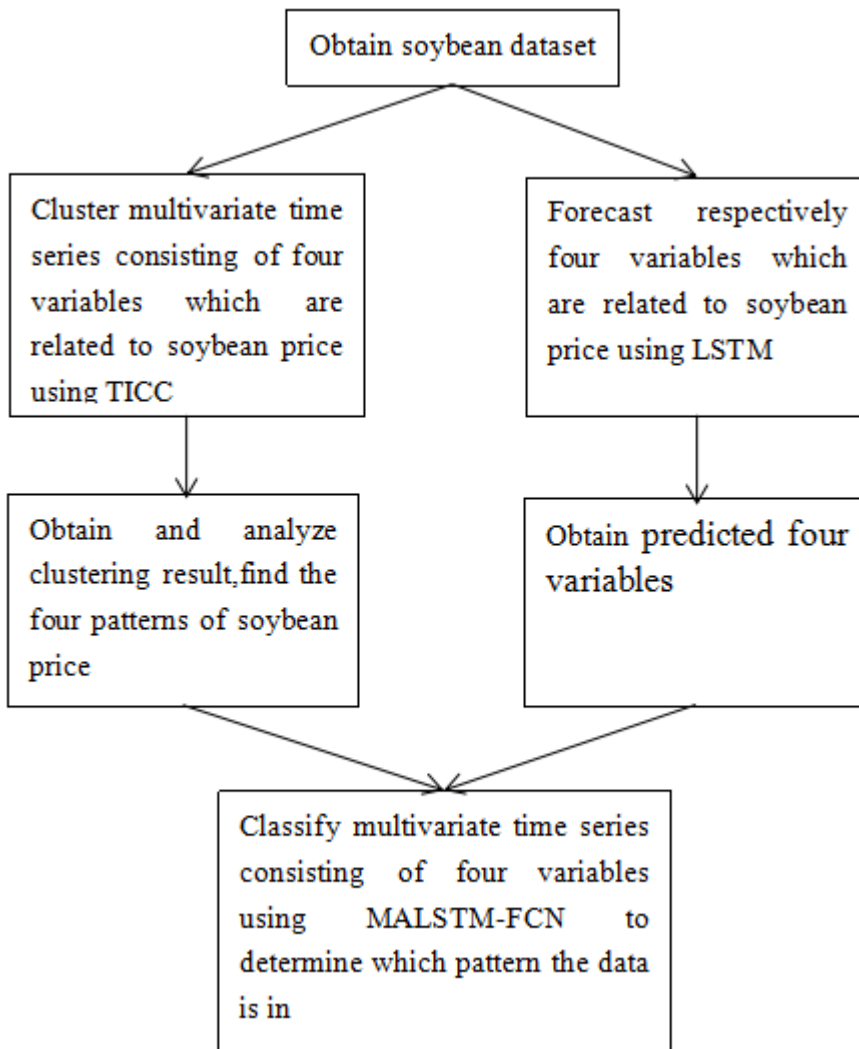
Obtain soybean dataset

Cluster multivariate time series consisting of four variables which are related to soybean price using TICC

Forecast respectively four variables which are related to soybean price using LSTM

Obtain and analyze clustering result,find the four patterns of soybean price

Obtain predicted four variables

Classify multivariate time series consisting of four variables using MALSTM-FCN to determine which pattern the data is in